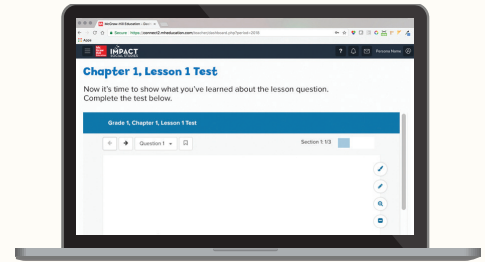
McGraw-Hill Education - Grad ×

Secure https://connected.mheducation.com/teacher/dashboard.php?period=2018

Apps

Mc Graw Hill Education

IMPACT

?

Persona Name

Chapter 1, Lesson 1 Test

Now it's time to show what you've learned about the lesson question. Complete the test below.

Grade 1, Chapter 1, Lesson 1 Test

Question 1

Section 1 1/3